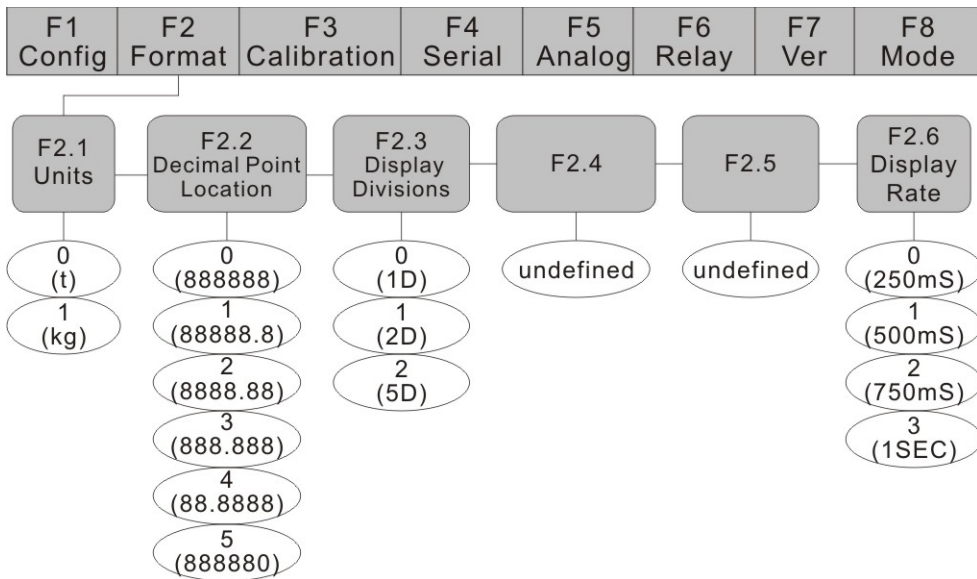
| F1 Config | F2 Format | F3 Calibration | F4 Serial | F5 Analog | F6 Relay | F7 Ver | F8 Mode |
|---|---|---|---|---|---|---|---|

F2.1 Units
0 (t)
1 (kg)

F2.2 Decimal Point Location
0 (888888)
1 (88888.8)
2 (8888.88)
3 (888.888)
4 (88.8888)
5 (888880)

F2.3 Display Divisions
0 (1D)
1 (2D)
2 (5D)

F2.4
undefined

F2.5
undefined

F2.6 Display Rate
0 (250mS)
1 (500mS)
2 (750mS)
3 (1SEC)